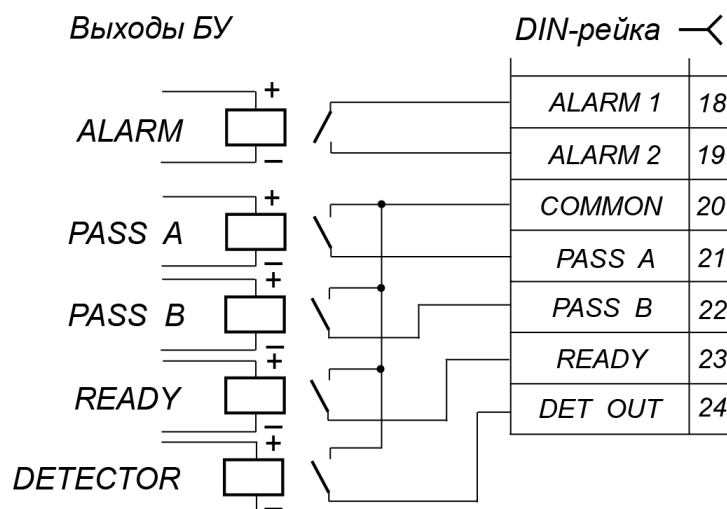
Выходы БУ

DIN-рейка

+
ALARM
−
+
PASS A
−
+
PASS B
−
+
READY
−
+
DETECTOR
−

| ALARM 1 | 18 |
|---|---|
| ALARM 2 | 19 |
| COMMON | 20 |
| PASS A | 21 |
| PASS B | 22 |
| READY | 23 |
| DET OUT | 24 |